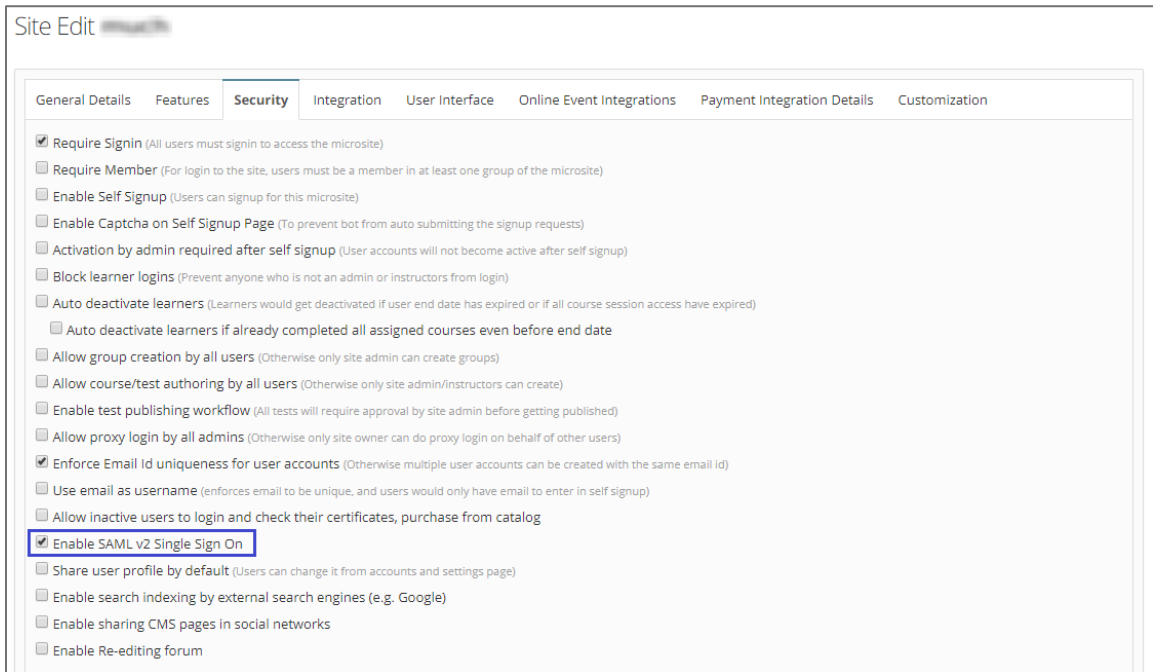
Site Edit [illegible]

General Details | Features | Security | Integration | User Interface | Online Event Integrations | Payment Integration Details | Customization

Require Signin (All users must signin to access the microsite)
Require Member (For login to the site, users must be a member in at least one group of the microsite)
Enable Self Signup (Users can signup for this microsite)
Enable Captcha on Self Signup Page (To prevent bot from auto submitting the signup requests)
Activation by admin required after self signup (User accounts will not become active after self signup)
Block learner logins (Prevent anyone who is not an admin or instructors from login)
Auto deactivate learners (Learners would get deactivated if user end date has expired or if all course session access have expired)
Auto deactivate learners if already completed all assigned courses even before end date
Allow group creation by all users (Otherwise only site admin can create groups)
Allow course/test authoring by all users (Otherwise only site admin/instructors can create)
Enable test publishing workflow (All tests will require approval by site admin before getting published)
Allow proxy login by all admins (Otherwise only site owner can do proxy login on behalf of other users)
Enforce Email Id uniqueness for user accounts (Otherwise multiple user accounts can be created with the same email id)
Use email as username (enforces email to be unique, and users would only have email to enter in self signup)
Allow inactive users to login and check their certificates, purchase from catalog
Enable SAML v2 Single Sign On
Share user profile by default (Users can change it from accounts and settings page)
Enable search indexing by external search engines (e.g. Google)
Enable sharing CMS pages in social networks
Enable Re-editing forum